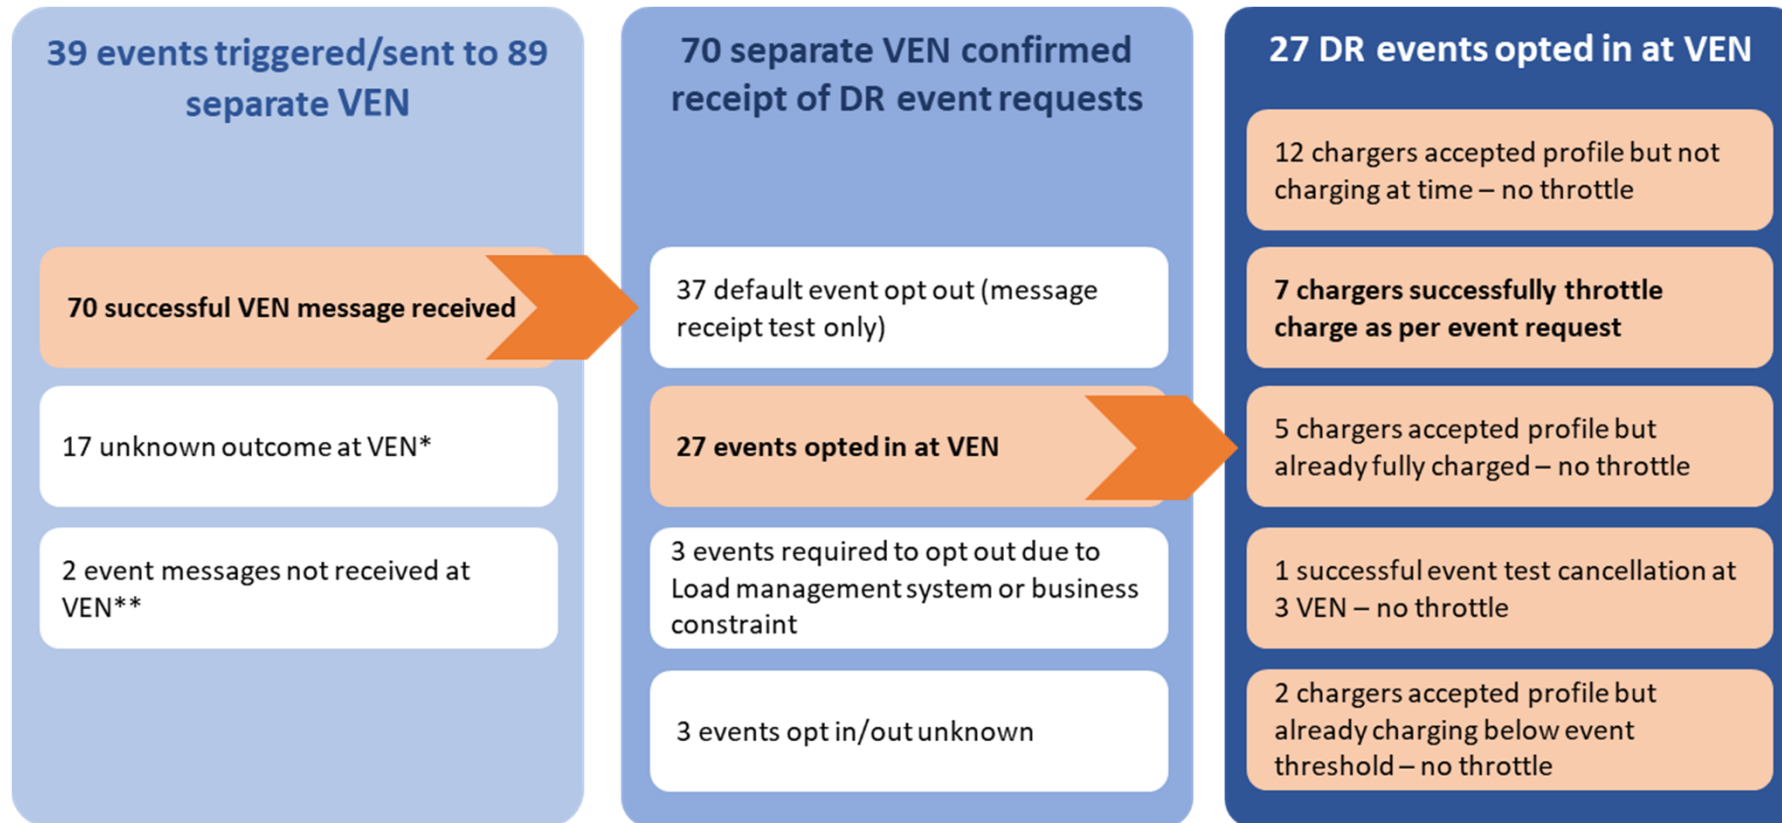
39 events triggered/sent to 89 separate VEN

70 successful VEN message received

17 unknown outcome at VEN*

2 event messages not received at VEN**

70 separate VEN confirmed receipt of DR event requests

37 default event opt out (message receipt test only)

27 events opted in at VEN

3 events required to opt out due to Load management system or business constraint

3 events opt in/out unknown

27 DR events opted in at VEN

12 chargers accepted profile but not charging at time – no throttle

7 chargers successfully throttle charge as per event request

5 chargers accepted profile but already fully charged – no throttle

1 successful event test cancellation at 3 VEN – no throttle

2 chargers accepted profile but already charging below event threshold – no throttle